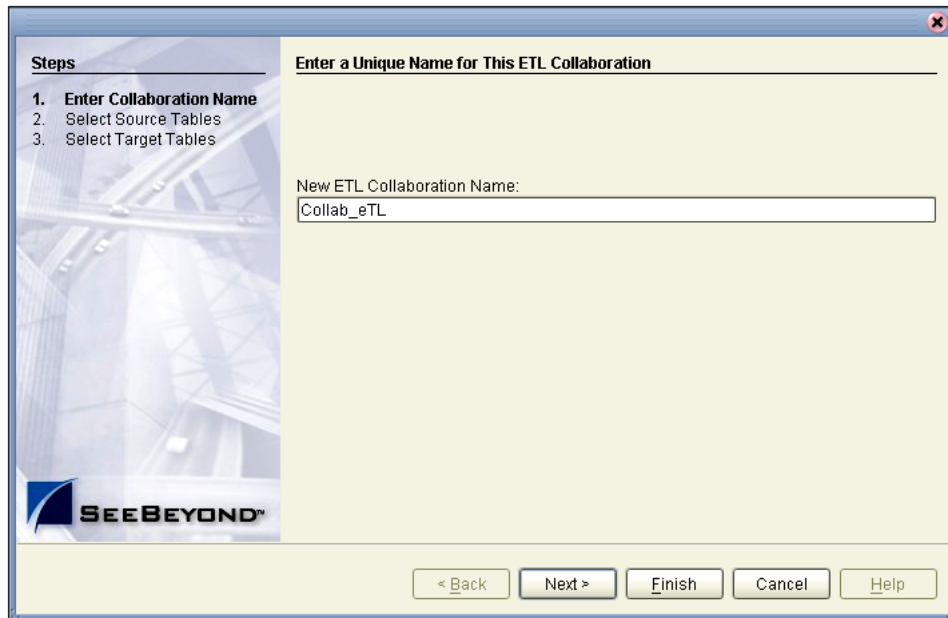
Steps

1. Enter Collaboration Name
2. Select Source Tables
3. Select Target Tables

Enter a Unique Name for This ETL Collaboration

New ETL Collaboration Name:

Collab_eTL

SEEBEYOND™

< Back

Next >

Finish

Cancel

Help